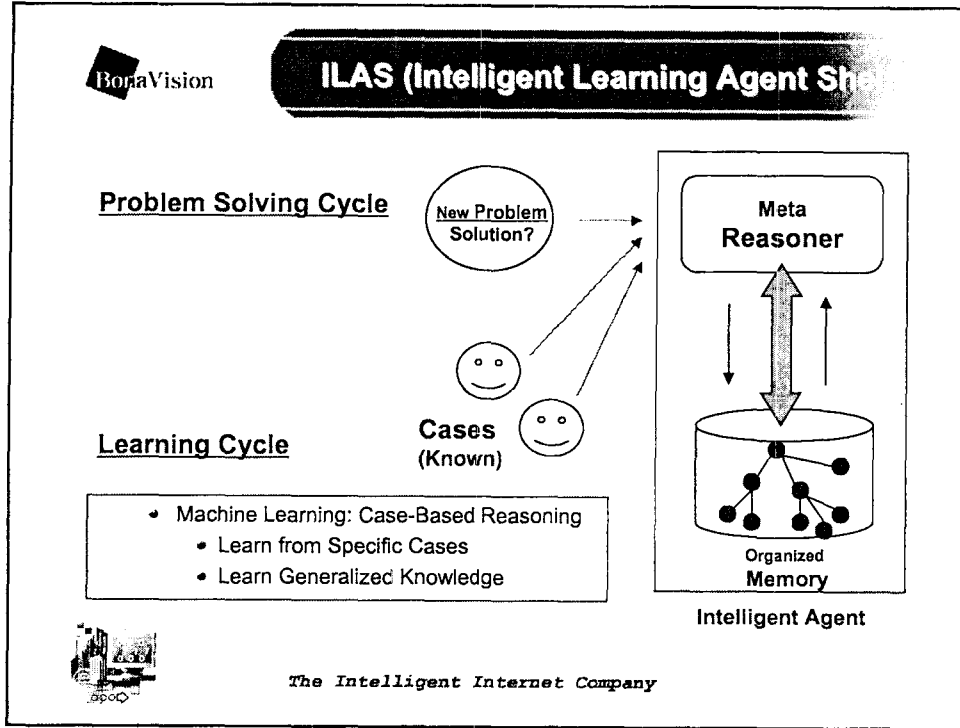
BonaVision

ILAS (Intelligent Learning Agent She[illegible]

Problem Solving Cycle

New Problem Solution?

Meta Reasoner

Cases (Known)

Learning Cycle

Organized Memory

Intelligent Agent

- Machine Learning: Case-Based Reasoning
  - Learn from Specific Cases
  - Learn Generalized Knowledge

The Intelligent Internet Company